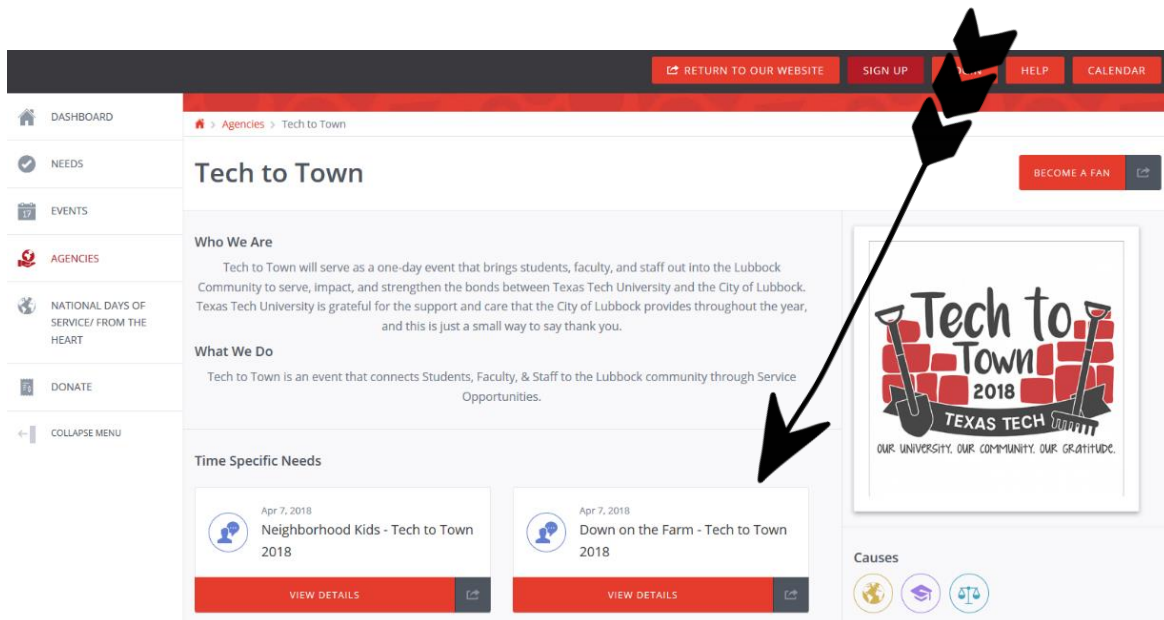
RETURN TO OUR WEBSITE SIGN UP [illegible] HELP CALENDAR

DASHBOARD
NEEDS
EVENTS
AGENCIES
NATIONAL DAYS OF SERVICE/ FROM THE HEART
DONATE
COLLAPSE MENU

Agencies > Tech to Town

Tech to Town

BECOME A FAN

Who We Are

Tech to Town will serve as a one-day event that brings students, faculty, and staff out into the Lubbock Community to serve, impact, and strengthen the bonds between Texas Tech University and the City of Lubbock. Texas Tech University is grateful for the support and care that the City of Lubbock provides throughout the year, and this is just a small way to say thank you.

What We Do

Tech to Town is an event that connects Students, Faculty, & Staff to the Lubbock community through Service Opportunities.

Tech to Town 2018 TEXAS TECH
OUR UNIVERSITY. OUR COMMUNITY. OUR GRATITUDE.

Time Specific Needs

Apr 7, 2018
Neighborhood Kids - Tech to Town 2018
VIEW DETAILS

Apr 7, 2018
Down on the Farm - Tech to Town 2018
VIEW DETAILS

Causes